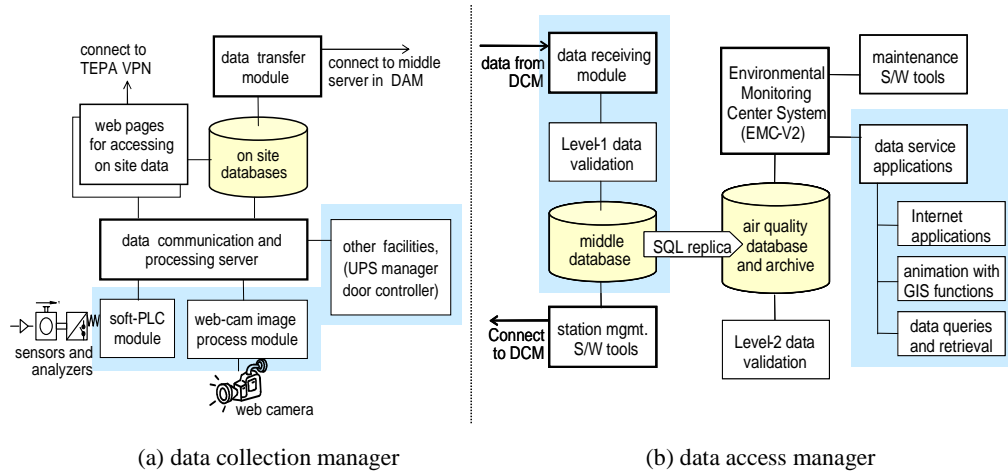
connect to TEPA VPN

data transfer module

connect to middle server in DAM

web pages for accessing on site data

on site databases

data communication and processing server

other facilities, (UPS manager door controller)

soft-PLC module

web-cam image process module

sensors and analyzers

web camera

data from DCM

data receiving module

Level-1 data validation

middle database

SQL replica

Connect to DCM

station mgmt. S/W tools

Environmental Monitoring Center System (EMC-V2)

maintenance S/W tools

air quality database and archive

Level-2 data validation

data service applications

Internet applications

animation with GIS functions

data queries and retrieval

(a) data collection manager

(b) data access manager